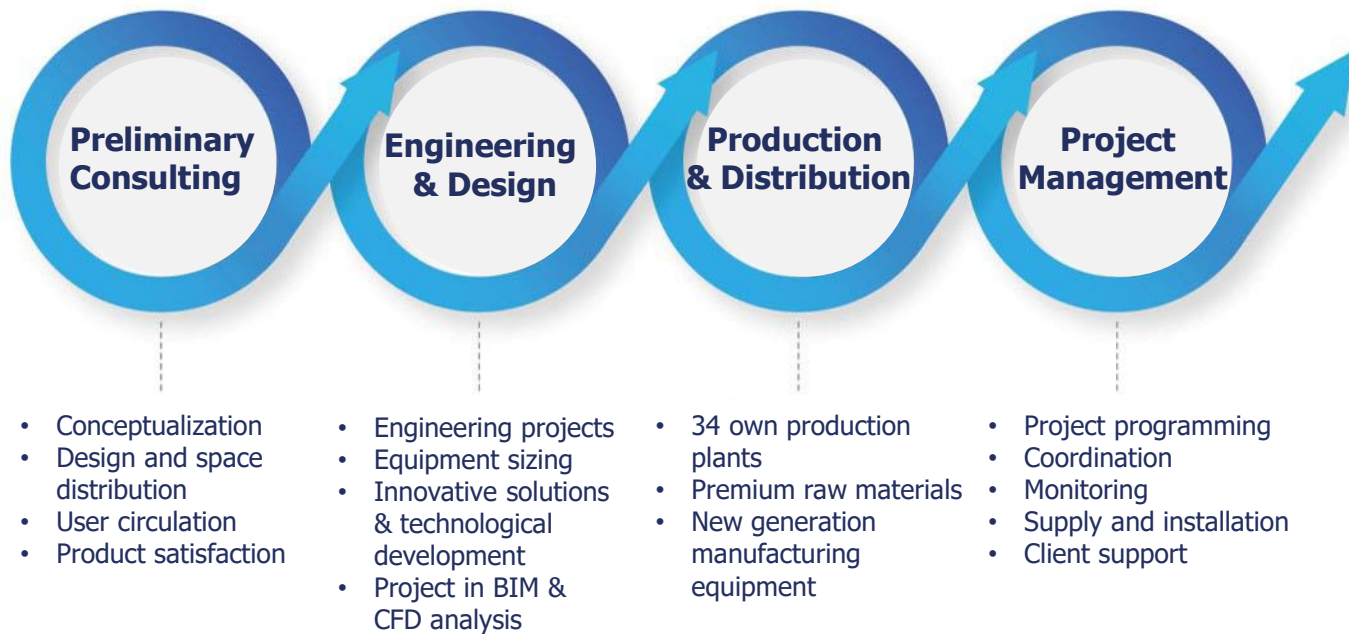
Preliminary Consulting

Engineering & Design

Production & Distribution

Project Management

- Conceptualization
- Design and space distribution
- User circulation
- Product satisfaction

- Engineering projects
- Equipment sizing
- Innovative solutions & technological development
- Project in BIM & CFD analysis

- 34 own production plants
- Premium raw materials
- New generation manufacturing equipment

- Project programming
- Coordination
- Monitoring
- Supply and installation
- Client support